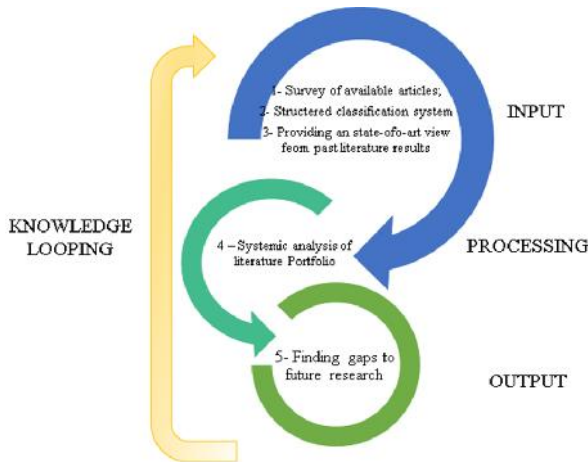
1- Survey of available articles;
2- Structered classification system
3- Providing an state-ofo-art view feom past literature results

INPUT

KNOWLEDGE LOOPING

4 – Systemic analysis of literature Portfolio

PROCESSING

5- Finding gaps to future research

OUTPUT